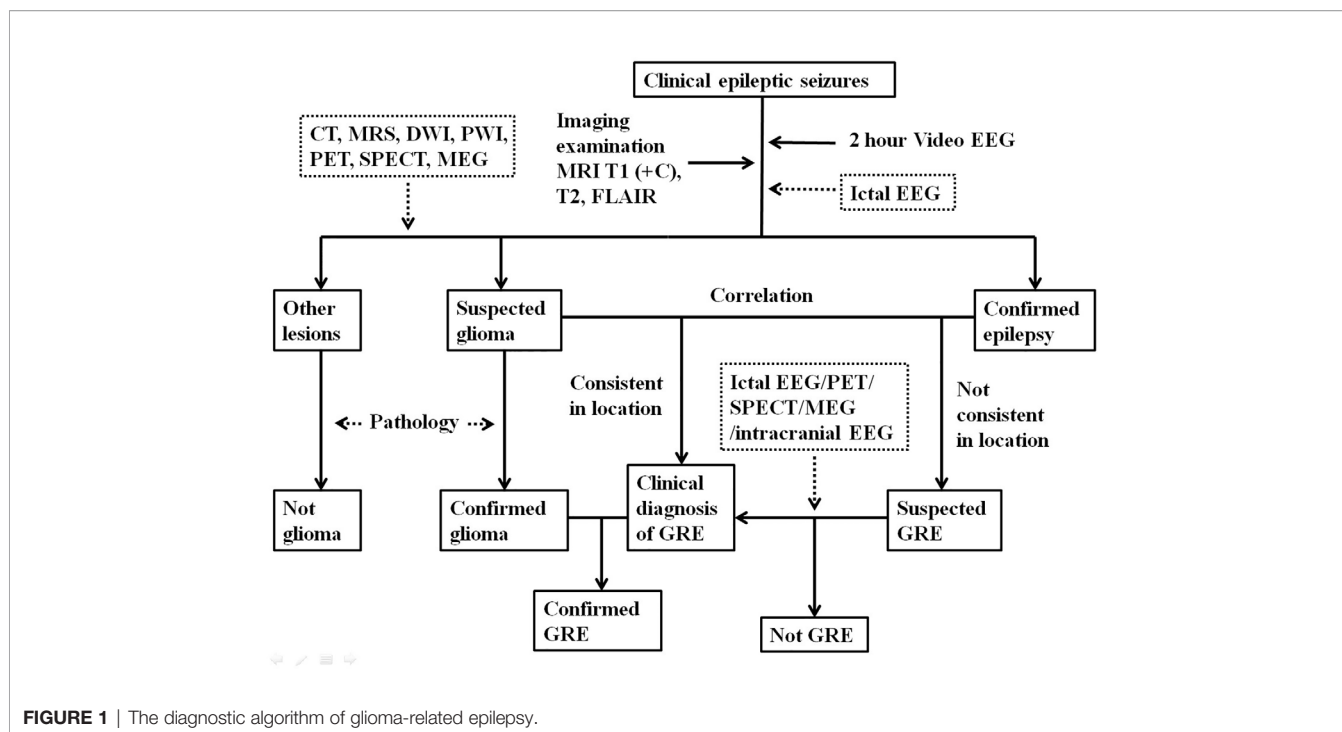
Clinical epileptic seizures

CT, MRS, DWI, PWI, PET, SPECT, MEG

Imaging examination MRI T1 (+C), T2, FLAIR

2 hour Video EEG

Ictal EEG

Other lesions

Suspected glioma

Correlation

Confirmed epilepsy

Consistent in location

Ictal EEG/PET/ SPECT/MEG /intracranial EEG

Not consistent in location

Pathology

Not glioma

Confirmed glioma

Clinical diagnosis of GRE

Suspected GRE

Confirmed GRE

Not GRE

FIGURE 1 | The diagnostic algorithm of glioma-related epilepsy.